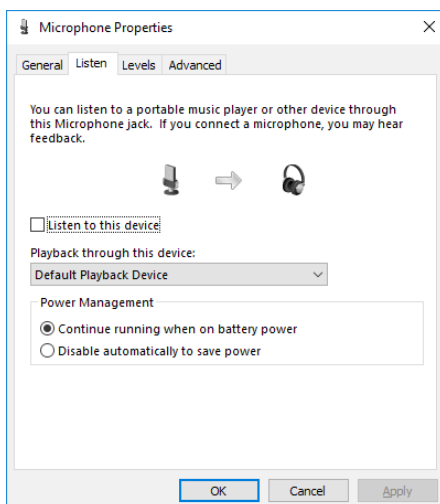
Microphone Properties

General Listen Levels Advanced

You can listen to a portable music player or other device through this Microphone jack. If you connect a microphone, you may hear feedback.

Listen to this device

Playback through this device:

Default Playback Device

Power Management

Continue running when on battery power

Disable automatically to save power

OK Cancel Apply